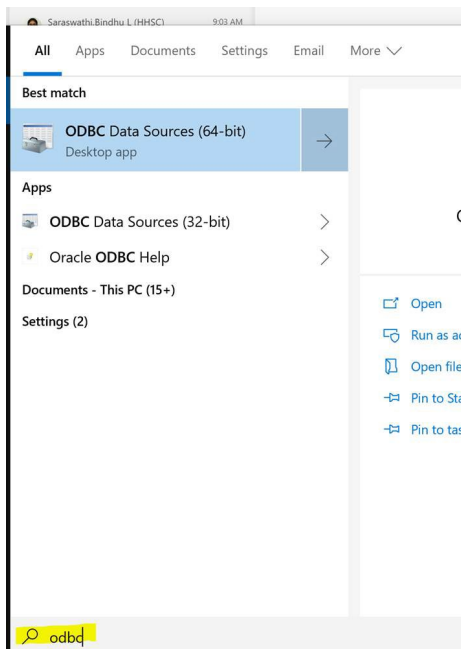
Saraswathi.Bindhu L (HHSC) 9:03 AM

All Apps Documents Settings Email More

Best match

ODBC Data Sources (64-bit)
Desktop app

Apps

ODBC Data Sources (32-bit)

Oracle ODBC Help

Documents - This PC (15+)

Settings (2)

Open
Run as a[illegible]
Open file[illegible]
Pin to Sta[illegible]
Pin to tas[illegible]

odbc